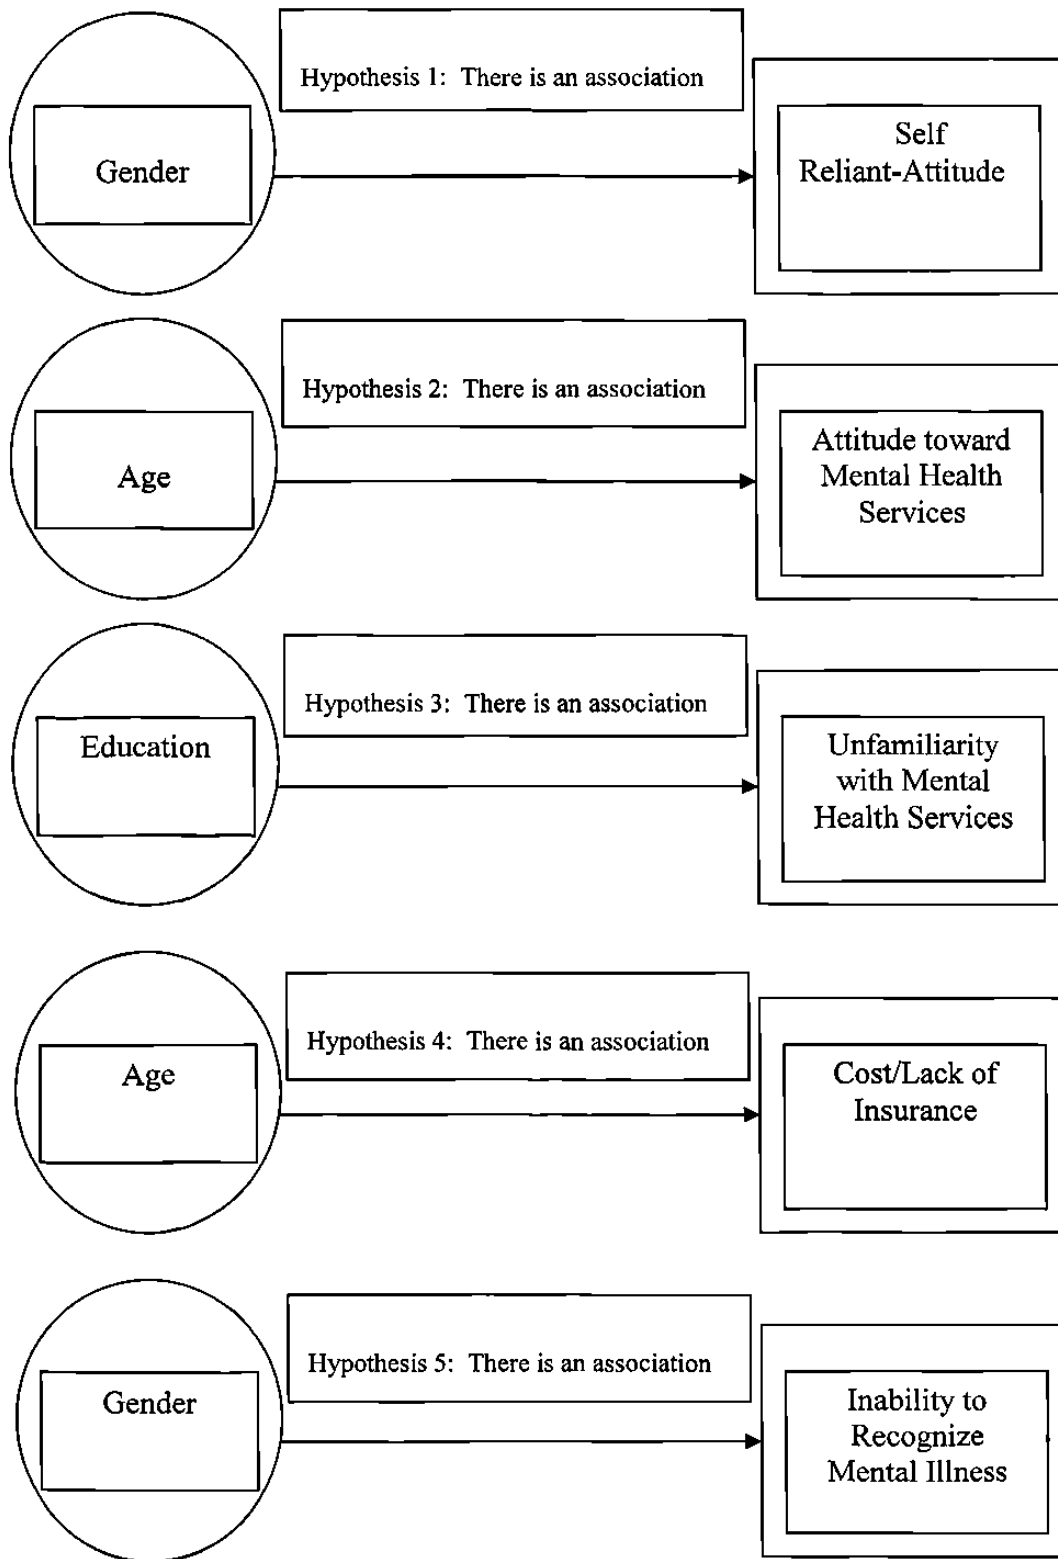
Hypothesis 1: There is an association

Gender

Self Reliant-Attitude

Hypothesis 2: There is an association

Age

Attitude toward Mental Health Services

Hypothesis 3: There is an association

Education

Unfamiliarity with Mental Health Services

Hypothesis 4: There is an association

Age

Cost/Lack of Insurance

Hypothesis 5: There is an association

Gender

Inability to Recognize Mental Illness